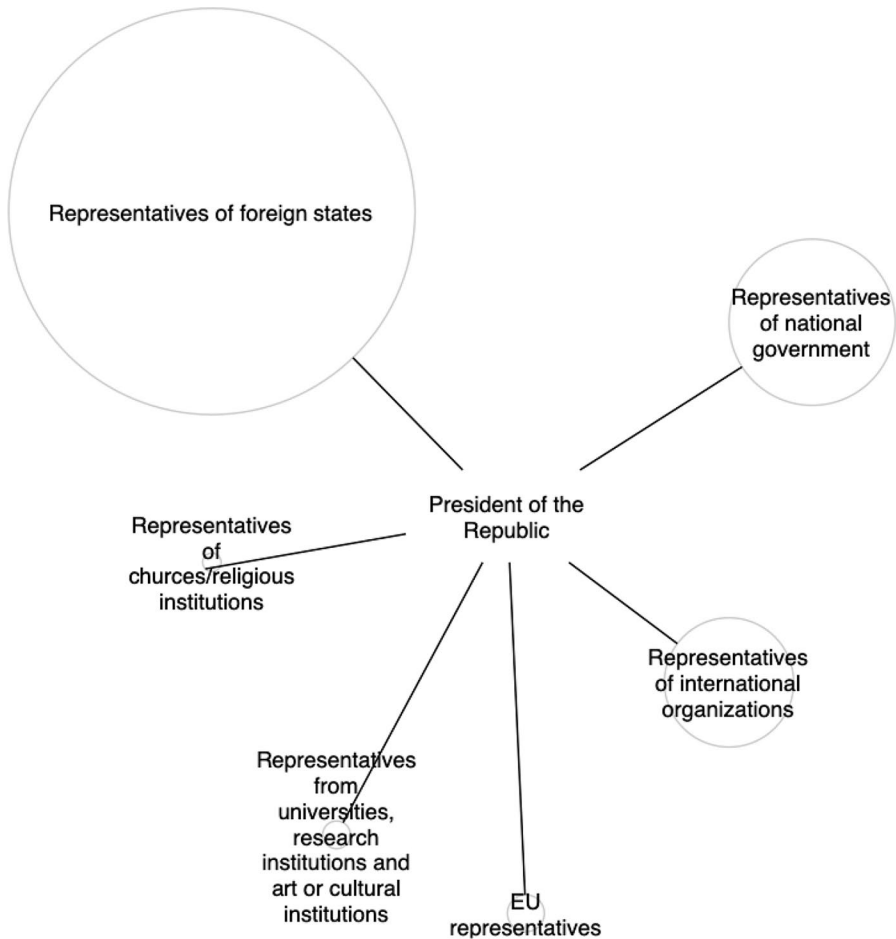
Representatives of foreign states

Representatives of national government

President of the Republic

Representatives of churces/religious institutions

Representatives of international organizations

Representatives from universities, research institutions and art or cultural institutions

EU representatives